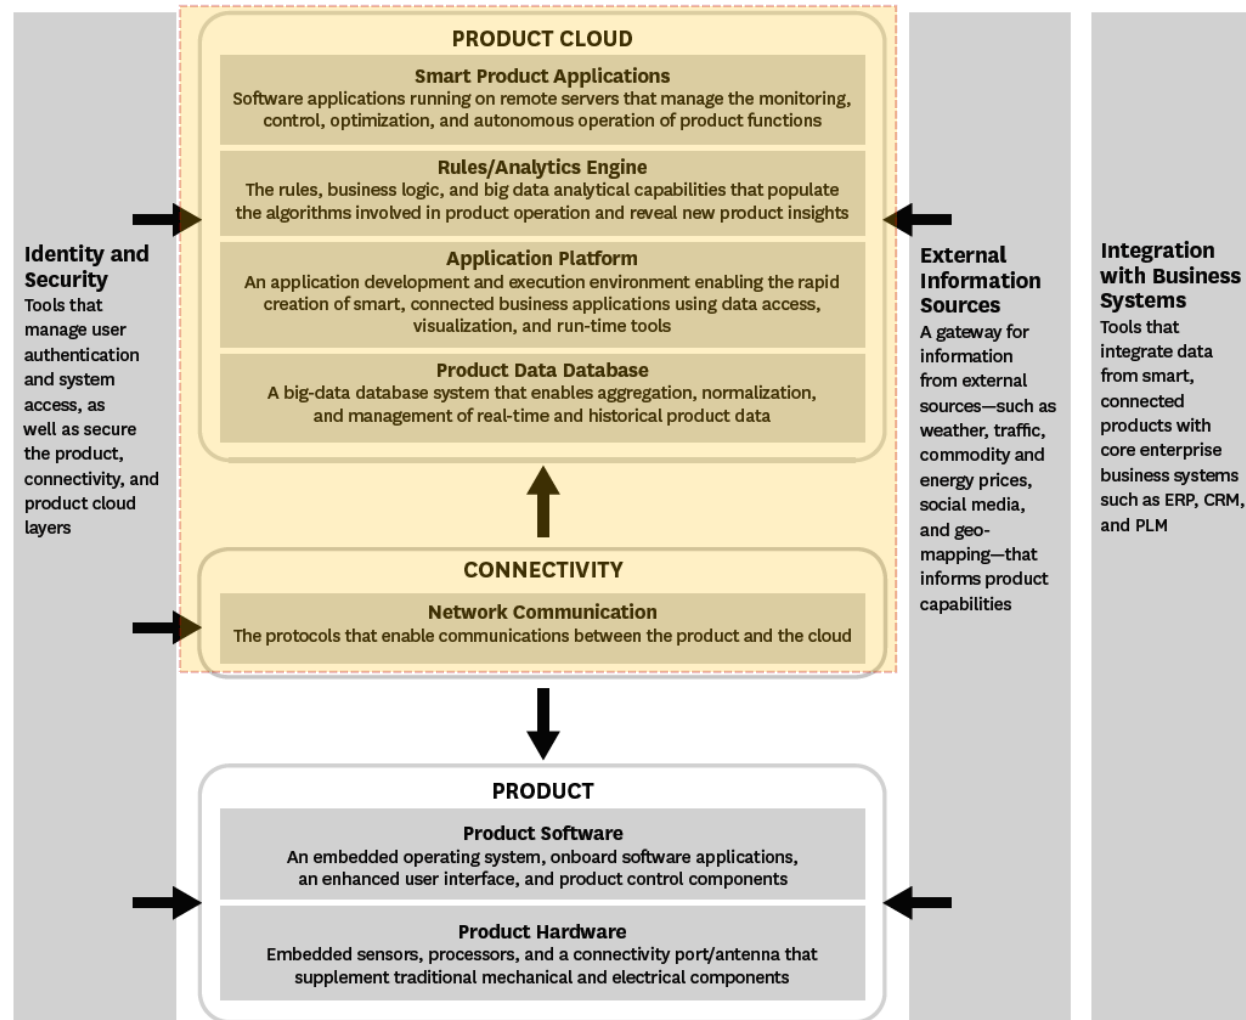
PRODUCT CLOUD

Smart Product Applications
Software applications running on remote servers that manage the monitoring, control, optimization, and autonomous operation of product functions

Rules/Analytics Engine
The rules, business logic, and big data analytical capabilities that populate the algorithms involved in product operation and reveal new product insights

Application Platform
An application development and execution environment enabling the rapid creation of smart, connected business applications using data access, visualization, and run-time tools

Product Data Database
A big-data database system that enables aggregation, normalization, and management of real-time and historical product data

CONNECTIVITY

Network Communication
The protocols that enable communications between the product and the cloud

PRODUCT

Product Software
An embedded operating system, onboard software applications, an enhanced user interface, and product control components

Product Hardware
Embedded sensors, processors, and a connectivity port/antenna that supplement traditional mechanical and electrical components

Identity and Security
Tools that manage user authentication and system access, as well as secure the product, connectivity, and product cloud layers

External Information Sources
A gateway for information from external sources—such as weather, traffic, commodity and energy prices, social media, and geo-mapping—that informs product capabilities

Integration with Business Systems
Tools that integrate data from smart, connected products with core enterprise business systems such as ERP, CRM, and PLM